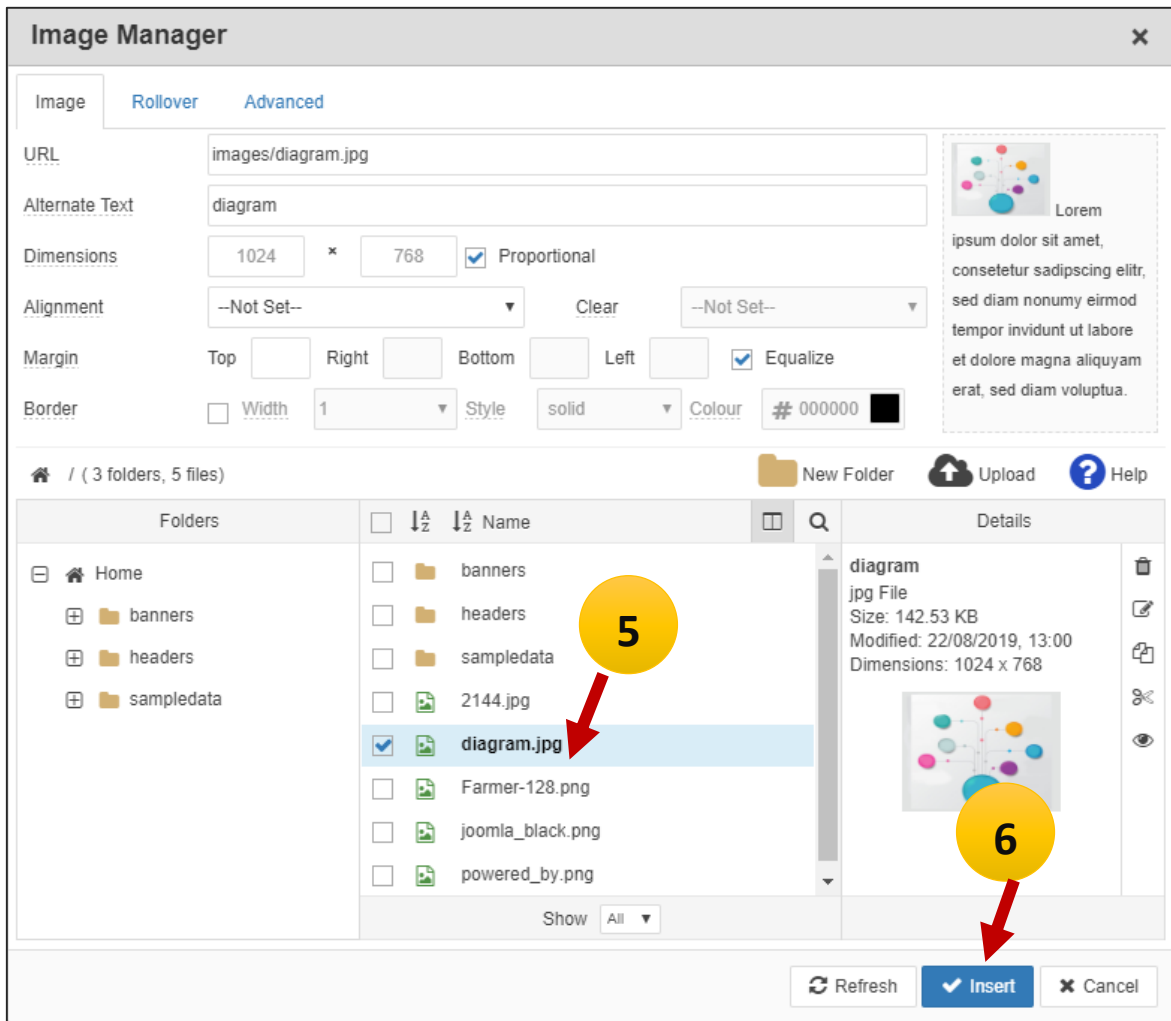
Image Manager ×

Image Rollover Advanced

URL images/diagram.jpg
Alternate Text diagram
Dimensions 1024 × 768 Proportional
Alignment --Not Set-- Clear --Not Set--
Margin Top Right Bottom Left Equalize
Border Width 1 Style solid Colour # 000000

Lorem ipsum dolor sit amet, consetetur sadipscing elitr, sed diam nonumy eirmod tempor invidunt ut labore et dolore magna aliquyam erat, sed diam voluptua.

/ ( 3 folders, 5 files) New Folder Upload Help

Folders
Home
banners
headers
sampledata

Name
banners
headers
sampledata
2144.jpg
diagram.jpg
Farmer-128.png
joomla_black.png
powered_by.png
Show All

Details
diagram
jpg File
Size: 142.53 KB
Modified: 22/08/2019, 13:00
Dimensions: 1024 x 768

5
6

Refresh Insert Cancel